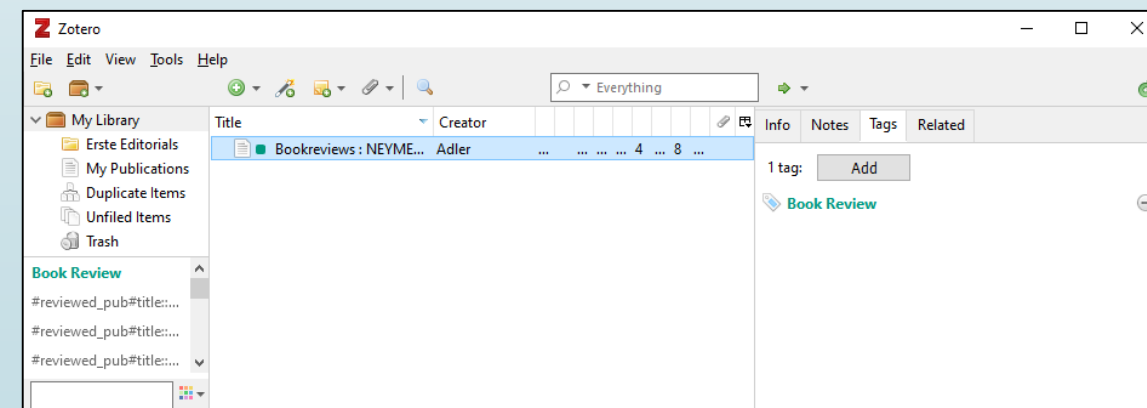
Zotero

File Edit View Tools Help

Everything

My Library
Erste Editorials
My Publications
Duplicate Items
Unfiled Items
Trash

Book Review
#reviewed_pub#title:...
#reviewed_pub#title:...
#reviewed_pub#title:...

| Title | Creator | | | | | | | | |
|---|---|---|---|---|---|---|---|---|---|
| Bookreviews : NEYME... | Adler | ... | ... | ... | ... | 4 | ... | 8 | ... |

Info Notes Tags Related

1 tag: Add

Book Review